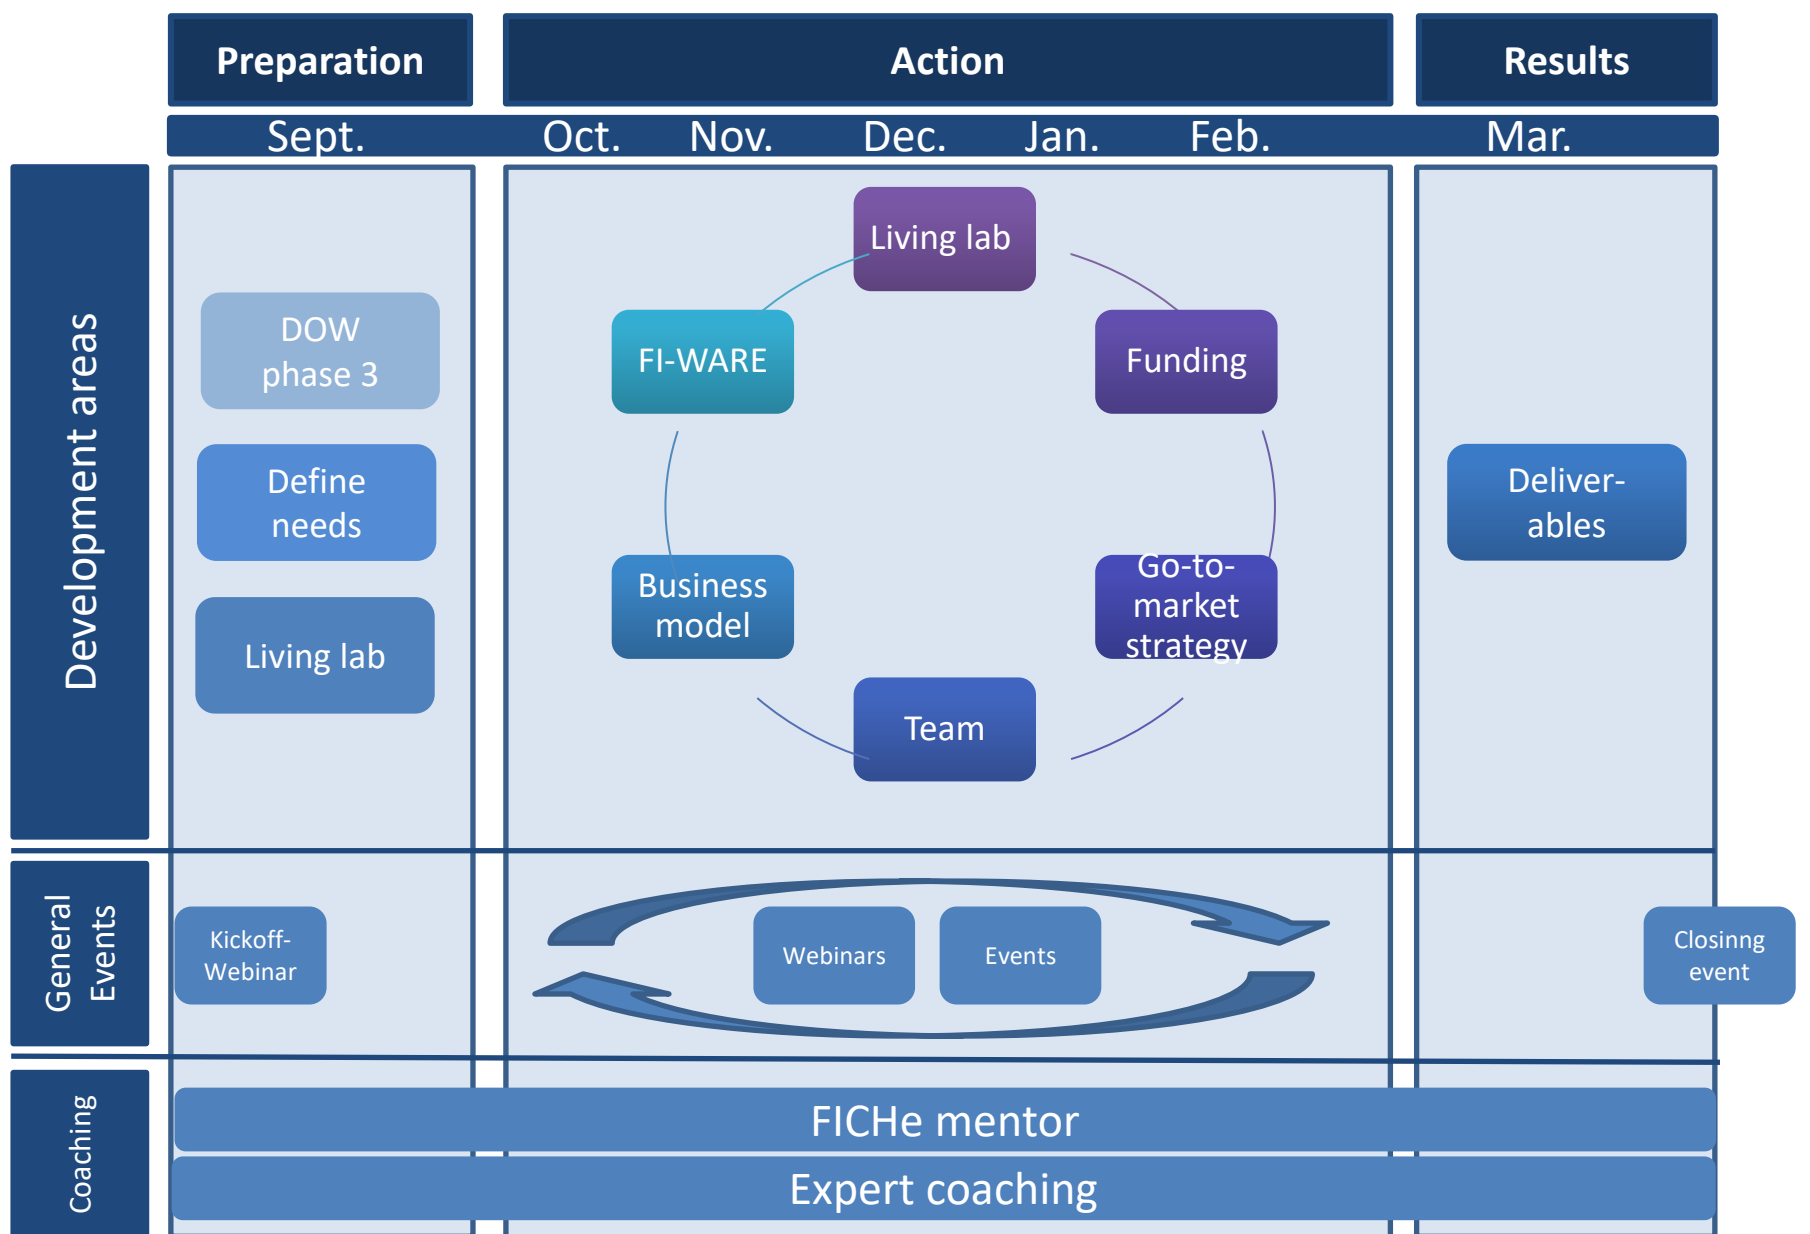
Preparation
Action
Results

Sept. Oct. Nov. Dec. Jan. Feb. Mar.

Development areas

DOW phase 3

Define needs

Living lab

Living lab

FI-WARE

Funding

Business model

Go-to-market strategy

Team

Deliver-ables

General Events

Kickoff-Webinar

Webinars

Events

Closinng event

Coaching

FICHe mentor

Expert coaching